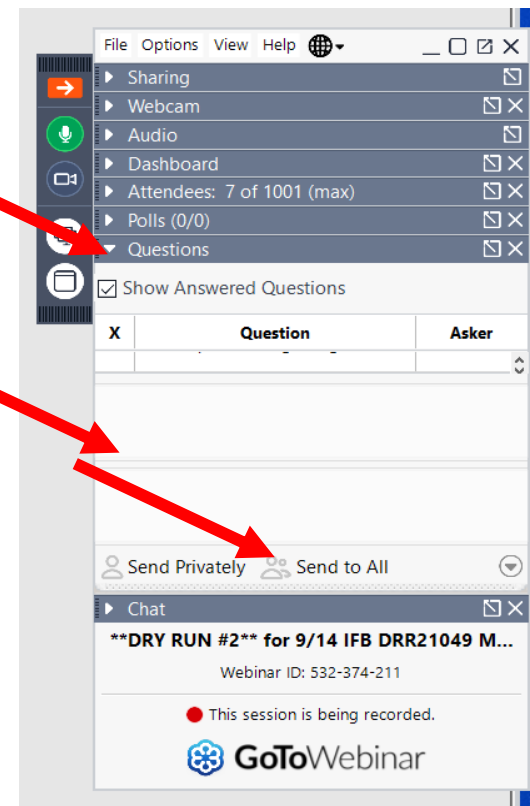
File Options View Help

Sharing
Webcam
Audio
Dashboard
Attendees: 7 of 1001 (max)
Polls (0/0)
Questions

Show Answered Questions

| X | Question | Asker |
|---|---|---|
| | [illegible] | |

Send Privately Send to All

Chat

**DRY RUN #2** for 9/14 IFB DRR21049 M...

Webinar ID: 532-374-211

This session is being recorded.

GoToWebinar